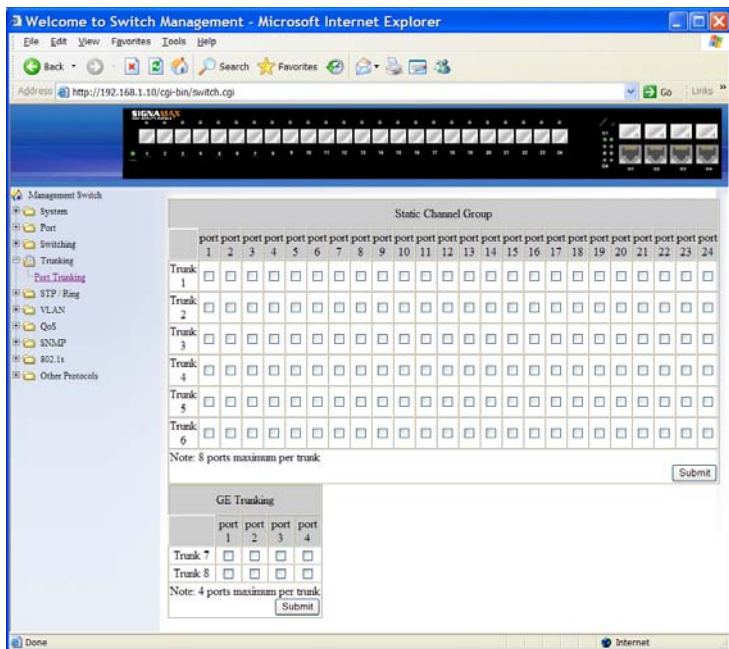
Welcome to Switch Management - Microsoft Internet Explorer

File Edit View Favorites Tools Help

Back Search Favorites

Address http://192.168.1.10/cgi-bin/switch.cgi

Go Links

SIGNAMAX

Management Switch
System
Port
Switching
Trunking
Port Trunking
STP / Ring
VLAN
QoS
SNMP
802.1x
Other Protocols

Static Channel Group

| | port 1 | port 2 | port 3 | port 4 | port 5 | port 6 | port 7 | port 8 | port 9 | port 10 | port 11 | port 12 | port 13 | port 14 | port 15 | port 16 | port 17 | port 18 | port 19 | port 20 | port 21 | port 22 | port 23 | port 24 |
|---|---|---|---|---|---|---|---|---|---|---|---|---|---|---|---|---|---|---|---|---|---|---|---|---|
| Trunk 1 | | | | | | | | | | | | | | | | | | | | | | | | |
| Trunk 2 | | | | | | | | | | | | | | | | | | | | | | | | |
| Trunk 3 | | | | | | | | | | | | | | | | | | | | | | | | |
| Trunk 4 | | | | | | | | | | | | | | | | | | | | | | | | |
| Trunk 5 | | | | | | | | | | | | | | | | | | | | | | | | |
| Trunk 6 | | | | | | | | | | | | | | | | | | | | | | | | |

Note: 8 ports maximum per trunk

Submit

GE Trunking

| | port 1 | port 2 | port 3 | port 4 |
|---|---|---|---|---|
| Trunk 7 | | | | |
| Trunk 8 | | | | |

Note: 4 ports maximum per trunk

Submit

Done

Internet